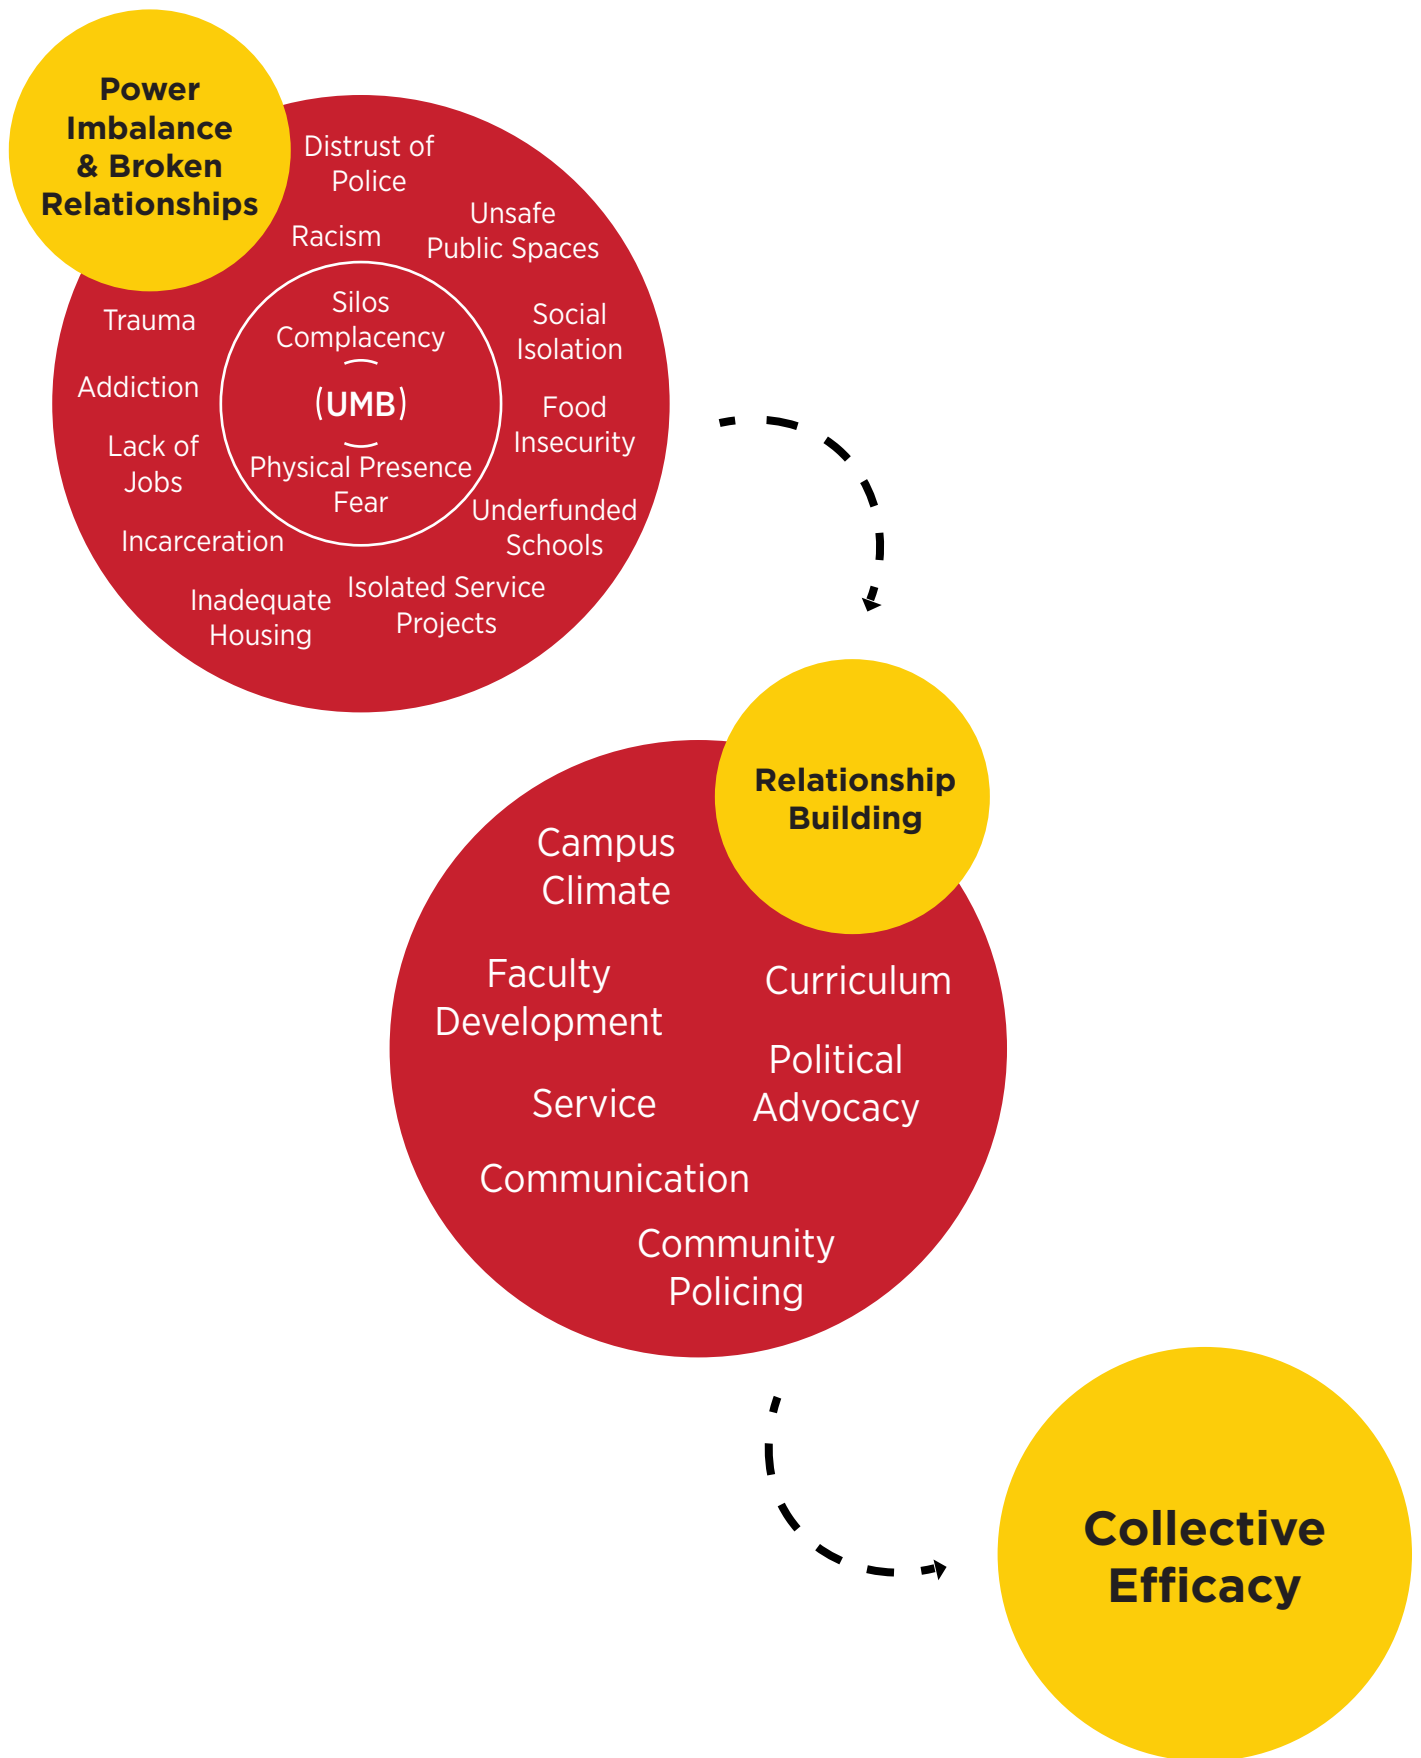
Power Imbalance & Broken Relationships

Distrust of Police

Racism

Unsafe Public Spaces

Trauma

Social Isolation

Addiction

Food Insecurity

Lack of Jobs

Underfunded Schools

Incarceration

Inadequate Housing

Isolated Service Projects

Silos
Complacency
(UMB)
Physical Presence
Fear

Relationship Building

Campus Climate

Faculty Development

Curriculum

Political Advocacy

Service

Communication

Community Policing

Collective Efficacy